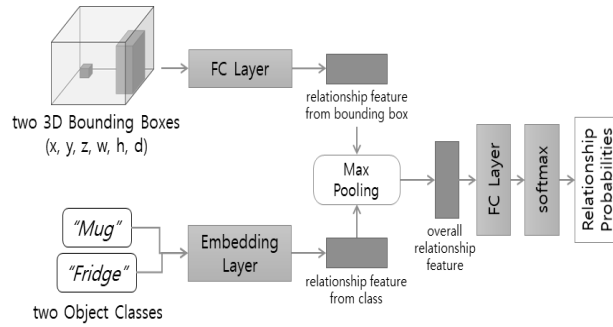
two 3D Bounding Boxes (x, y, z, w, h, d)

FC Layer

relationship feature from bounding box

Max Pooling

"Mug"

"Fridge"

two Object Classes

Embedding Layer

relationship feature from class

overall relationship feature

FC Layer

softmax

Relationship Probabilities